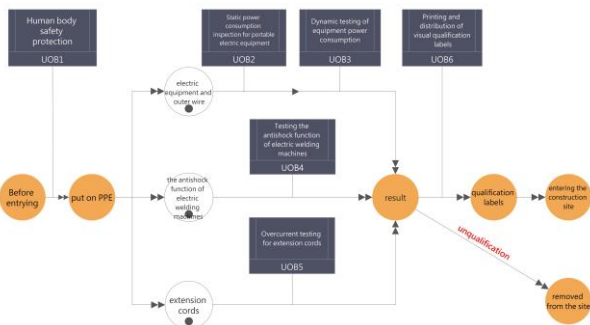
Human body safety protection
UOB1

Static power consumption inspection for portable electric equipment
UOB2

Dynamic testing of equipment power consumption
UOB3

Printing and distribution of visual qualification labels
UOB6

electric equipment and outer wire

Testing the antishock function of electric welding machines
UOB4

Before entrying

put on PPE

the antishock function of electric welding machines

result

qualification labels

entering the construction site

unqualification

Overcurrent testing for extension cords
UOB5

extension cords

removed from the site